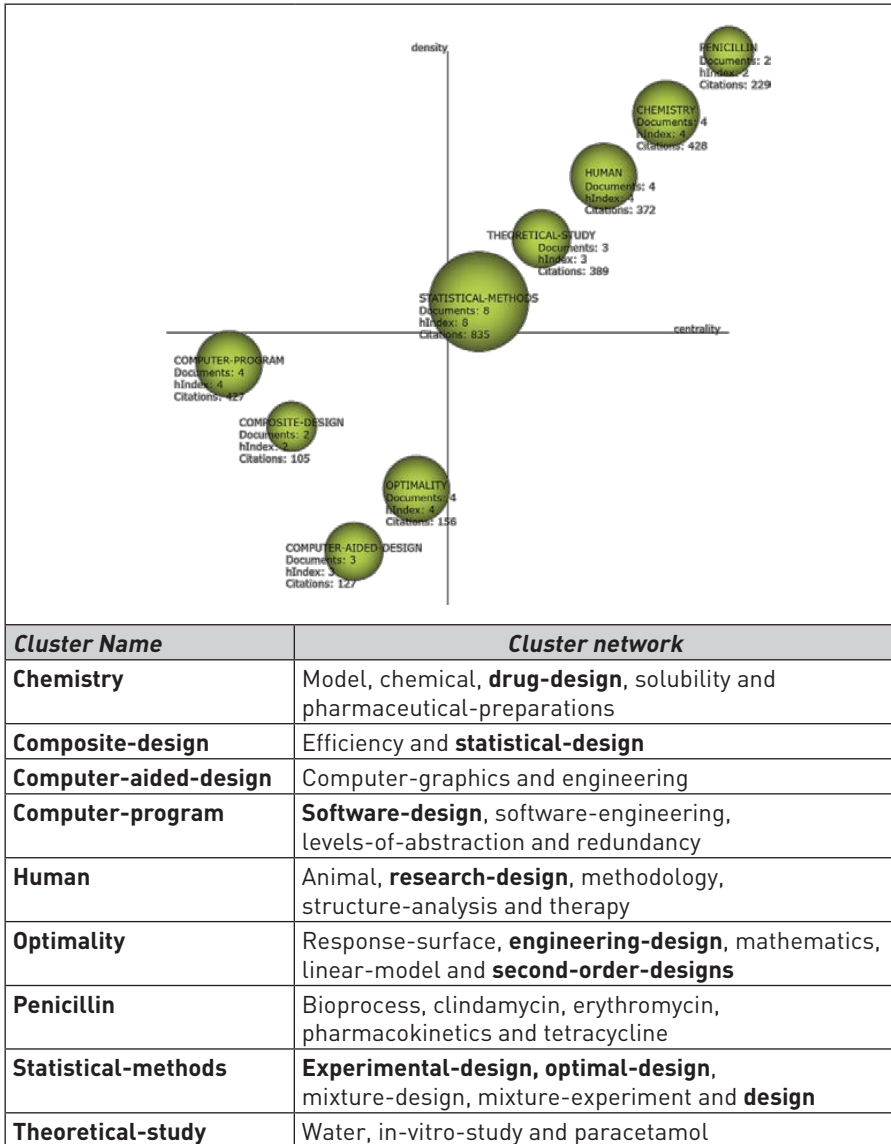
density

PENICILLIN
Documents: 2
hIndex: 2
Citations: 229

CHEMISTRY
Documents: 4
hIndex: 4
Citations: 428

HUMAN
Documents: 4
hIndex: 4
Citations: 372

THEORETICAL-STUDY
Documents: 3
hIndex: 3
Citations: 389

STATISTICAL-METHODS
Documents: 8
hIndex: 8
Citations: 835

centrality

COMPUTER-PROGRAM
Documents: 4
hIndex: 4
Citations: 427

COMPOSITE-DESIGN
Documents: 2
hIndex: 2
Citations: 105

OPTIMALITY
Documents: 4
hIndex: 4
Citations: 156

COMPUTER-AIDED-DESIGN
Documents: 3
hIndex: 3
Citations: 127

| Cluster Name | Cluster network |
|---|---|
| Chemistry | Model, chemical, drug-design, solubility and pharmaceutical-preparations |
| Composite-design | Efficiency and statistical-design |
| Computer-aided-design | Computer-graphics and engineering |
| Computer-program | Software-design, software-engineering, levels-of-abstraction and redundancy |
| Human | Animal, research-design, methodology, structure-analysis and therapy |
| Optimality | Response-surface, engineering-design, mathematics, linear-model and second-order-designs |
| Penicillin | Bioprocess, clindamycin, erythromycin, pharmacokinetics and tetracycline |
| Statistical-methods | Experimental-design, optimal-design, mixture-design, mixture-experiment and design |
| Theoretical-study | Water, in-vitro-study and paracetamol |